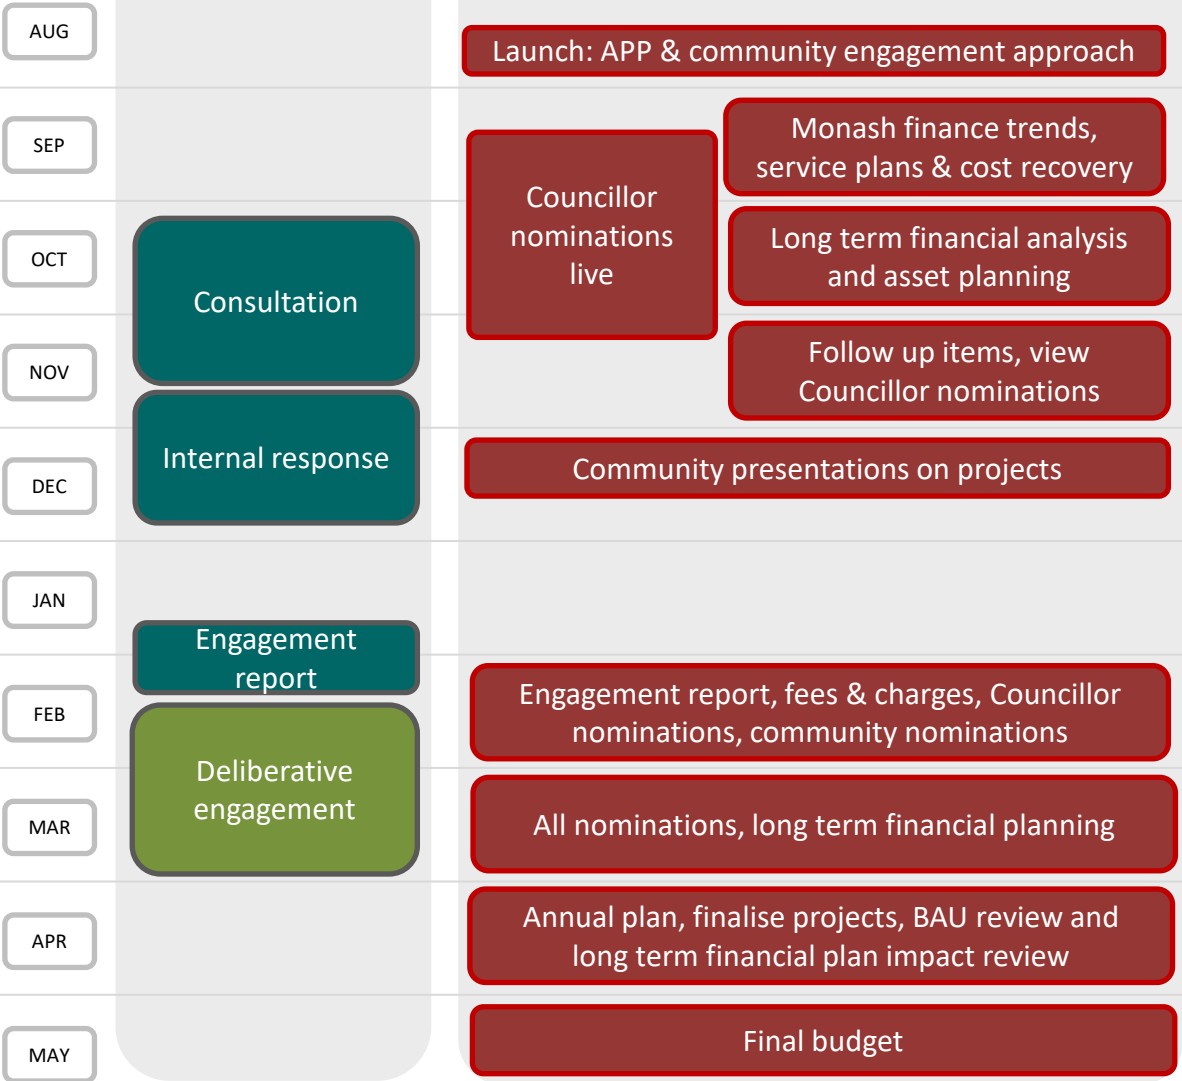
AUG

Launch: APP & community engagement approach

SEP

Monash finance trends, service plans & cost recovery

Councillor nominations live

OCT

Consultation

Long term financial analysis and asset planning

NOV

Follow up items, view Councillor nominations

Internal response

DEC

Community presentations on projects

JAN

Engagement report

FEB

Engagement report, fees & charges, Councillor nominations, community nominations

Deliberative engagement

MAR

All nominations, long term financial planning

APR

Annual plan, finalise projects, BAU review and long term financial plan impact review

MAY

Final budget